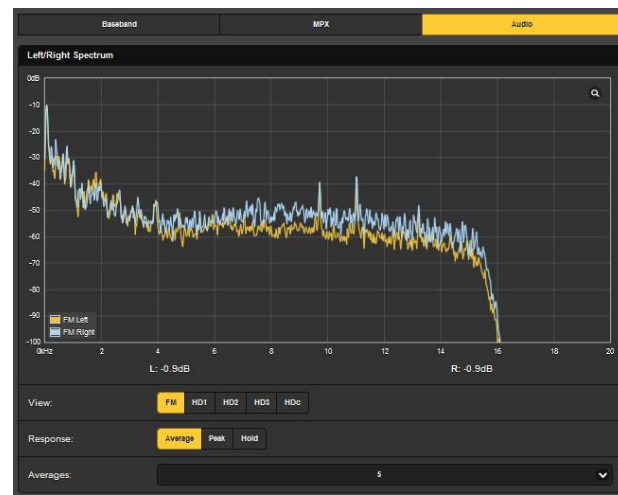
Baseband | MPX | Audio

Left/Right Spectrum

0dB
-10
-20
-30
-40
-50
-60
-70
-80
-90
-100

FM Left
FM Right

0kHz 2 4 6 8 10 12 14 16 18 20

L: -0.9dB

R: -0.9dB

View: FM HD1 HD2 HD3 HDc

Response: Average Peak Hold

Averages: 5